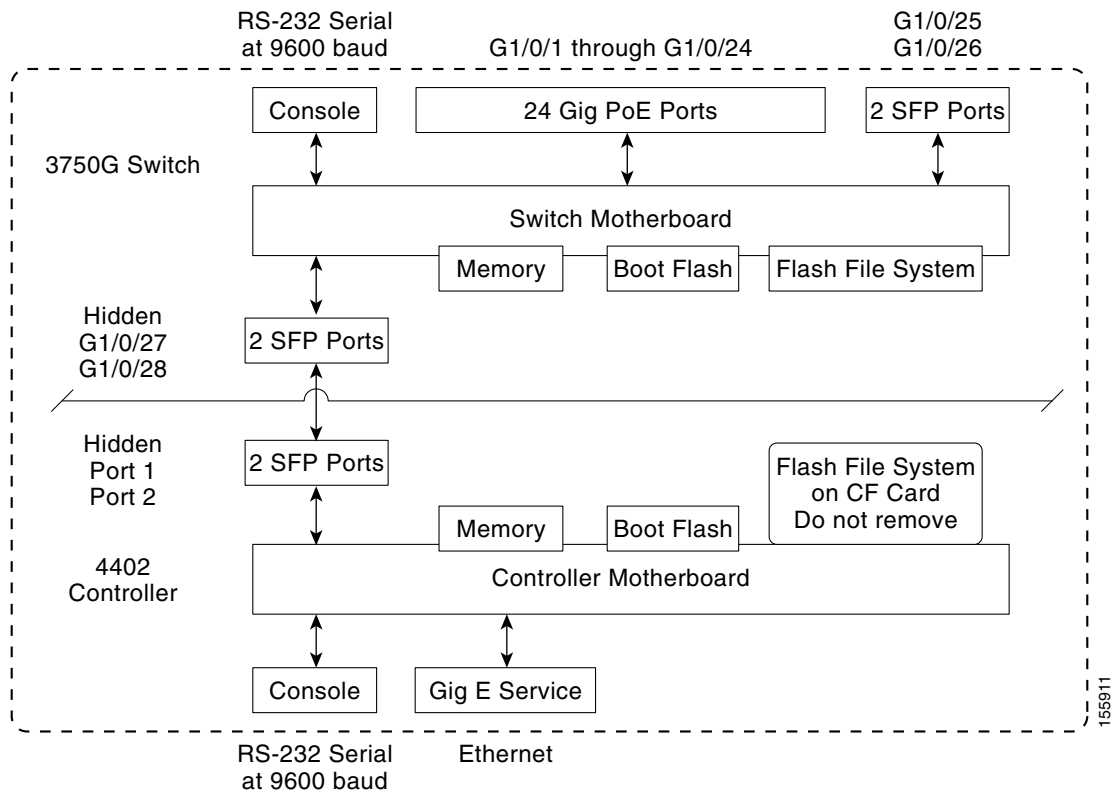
RS-232 Serial
at 9600 baud

G1/0/1 through G1/0/24

G1/0/25
G1/0/26

Console

24 Gig PoE Ports

2 SFP Ports

3750G Switch

Switch Motherboard

Memory

Boot Flash

Flash File System

Hidden
G1/0/27
G1/0/28

2 SFP Ports

Hidden
Port 1
Port 2

2 SFP Ports

Flash File System
on CF Card
Do not remove

Memory

Boot Flash

4402
Controller

Controller Motherboard

Console

Gig E Service

155911

RS-232 Serial
at 9600 baud

Ethernet